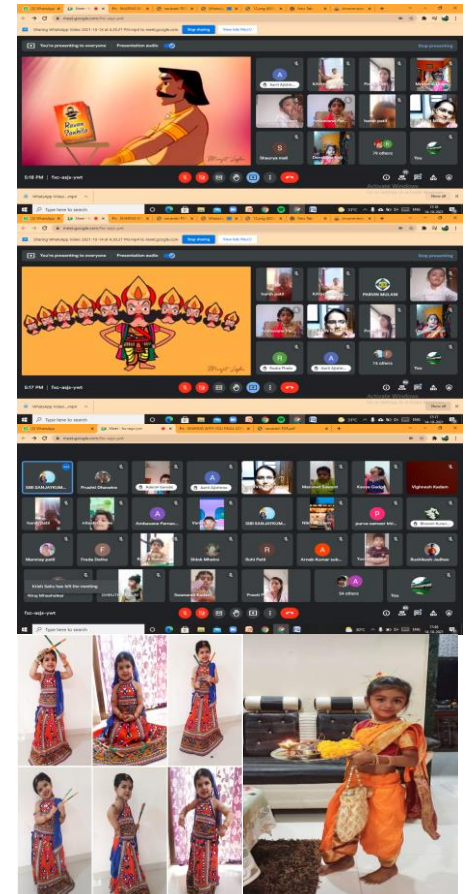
meet.google.com/fxc-aaja-ywt

You're presenting to everyone

Presentation audio

Stop presenting

Ravan Pandita

Aarti Ajinkya

Shaurya naik

71 others

You

5:58 PM | fxc-aaja-ywt

Activate Windows

Type here to search

meet.google.com/fxc-aaja-ywt

Stop sharing

Hide

You're presenting to everyone

Presentation audio

Stop presenting

Radha Phate

Aarti Ajinkya

71 others

You

5:57 PM | fxc-aaja-ywt

Activate Windows

Type here to search

meet.google.com/fxc-aaja-ywt

SIBI SANJAYKUM...

Prashil Dhanake

Aarti Ajinkya

Vighnesh Kadam

SIBI SANJAYKUM...

Shlok Mhatre

Kriti Patil

Arnab Kumar sub...

Mrunmay patil

Krish Sabu has left the meeting

Ninya Mhashalkar

54 others

You

fxc-aaja-ywt

Type here to search